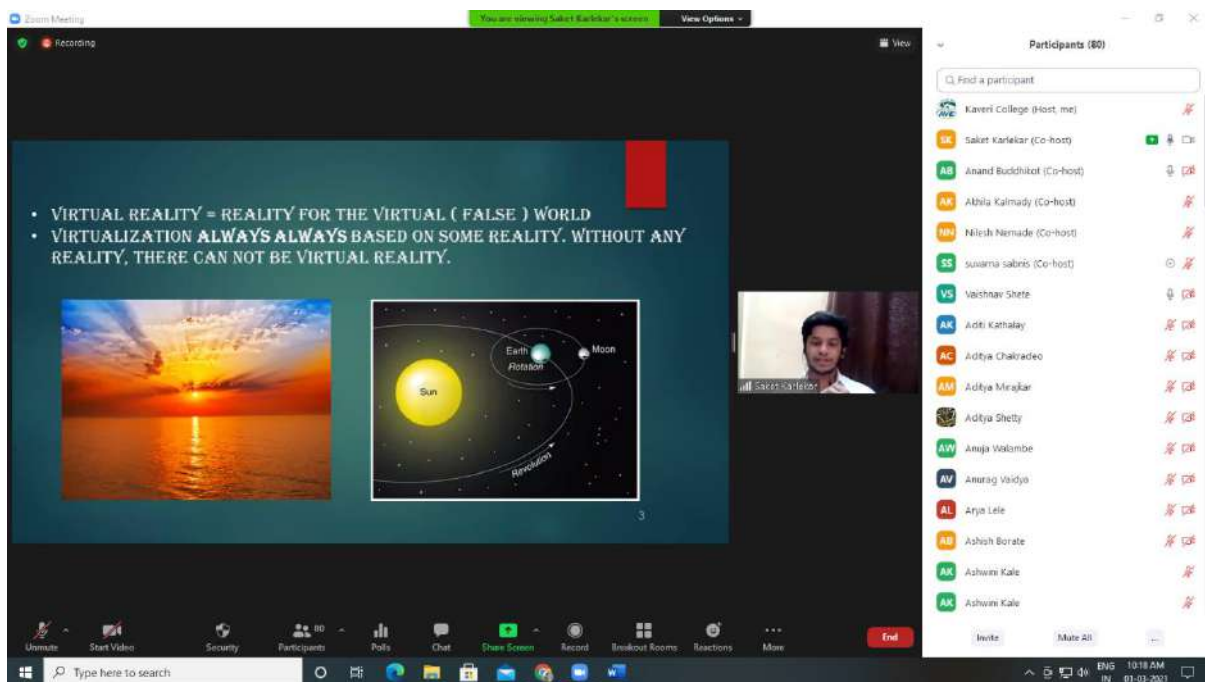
Zoom Meeting

You are viewing Saket Karlekar's screen   View Options

Recording

View

Participants (80)

Find a participant

Kaveri College (Host, me)
SK Saket Karlekar (Co-host)
AB Anand Buddhikot (Co-host)
AK Akhila Kalmady (Co-host)
NN Nilesh Nemade (Co-host)
SS suvarna sabnis (Co-host)
VS Vaishnav Shete
AK Aditi Kathalay
AC Aditya Chakradeo
AM Aditya Mirajkar
Aditya Shetty
AW Anuja Walambe
AV Anurag Vaidya
AL Arya Lele
AB Ashish Borate
AK Ashwini Kale
AK Ashwini Kale

Invite   Mute All   ...

• Virtual reality = reality for the virtual ( false ) world
• Virtualization always always based on some reality. Without any reality, there can not be virtual reality.

Earth
Rotation
Moon
Sun
Revolution

3

Saket Karlekar

Unmute   Start Video   Security   Participants 80   Polls   Chat   Share Screen   Record   Breakout Rooms   Reactions   More   End

Type here to search

ENG IN   10:18 AM   01-03-2021